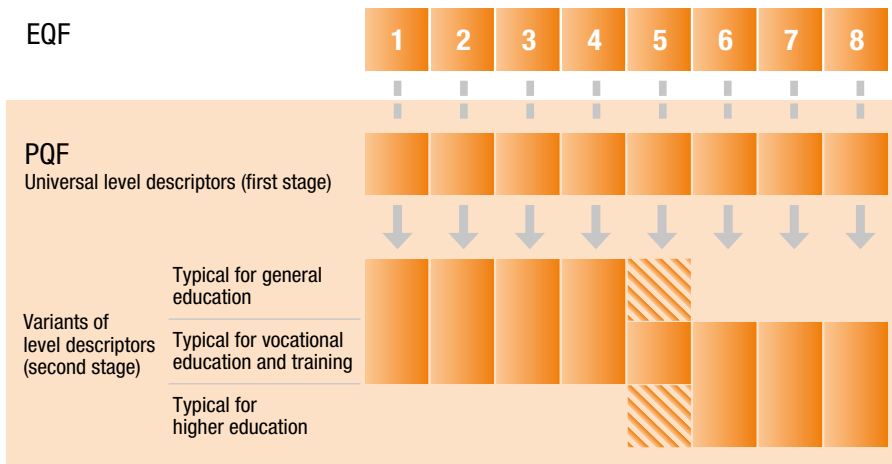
EQF

1 2 3 4 5 6 7 8

PQF
Universal level descriptors (first stage)

Variants of level descriptors (second stage)

Typical for general education

Typical for vocational education and training

Typical for higher education